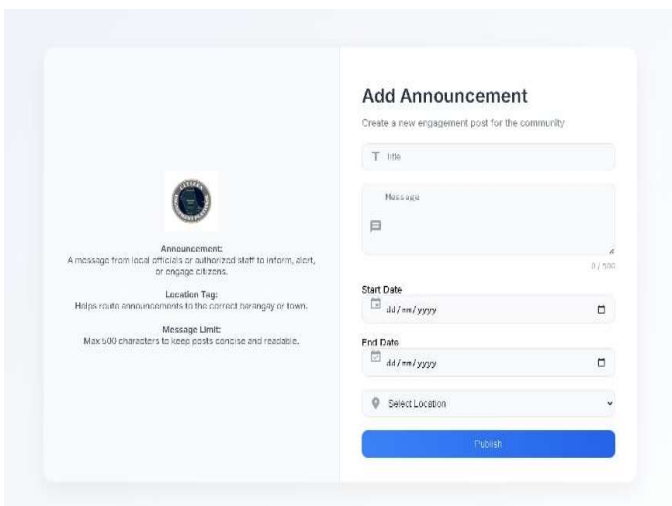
Announcement:
A message from local officials or authorized staff to inform, alert, or engage citizens.

Location Tag:
Helps route announcements to the correct barangay or town.

Message Limit:
Max 500 characters to keep posts concise and readable.

Add Announcement

Create a new engagement post for the community

T Title

Message

0 / 500

Start Date

dd / mm / yyyy

End Date

dd / mm / yyyy

Select Location

Publish